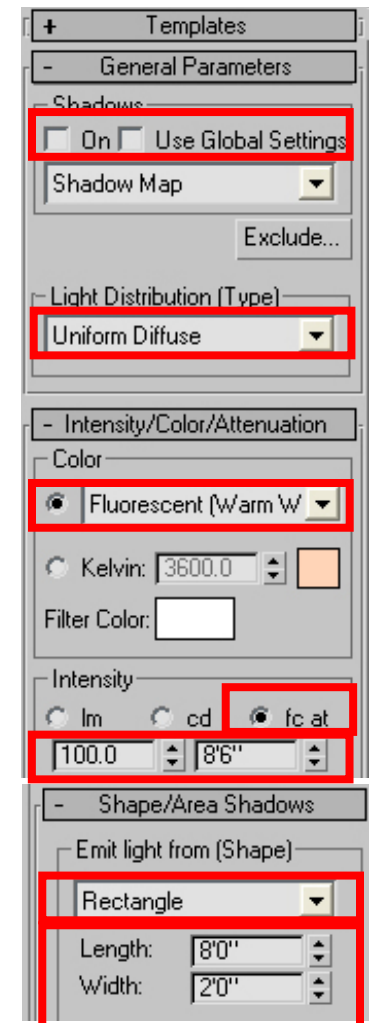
+ Templates

- General Parameters

Shadows

On Use Global Settings

Shadow Map

Exclude...

Light Distribution (Type)

Uniform Diffuse

- Intensity/Color/Attenuation

Color

Fluorescent (Warm W

Kelvin: 3600.0

Filter Color:

Intensity

lm cd fc at

100.0 8'6"

- Shape/Area Shadows

Emit light from (Shape)

Rectangle

Length: 8'0"

Width: 2'0"